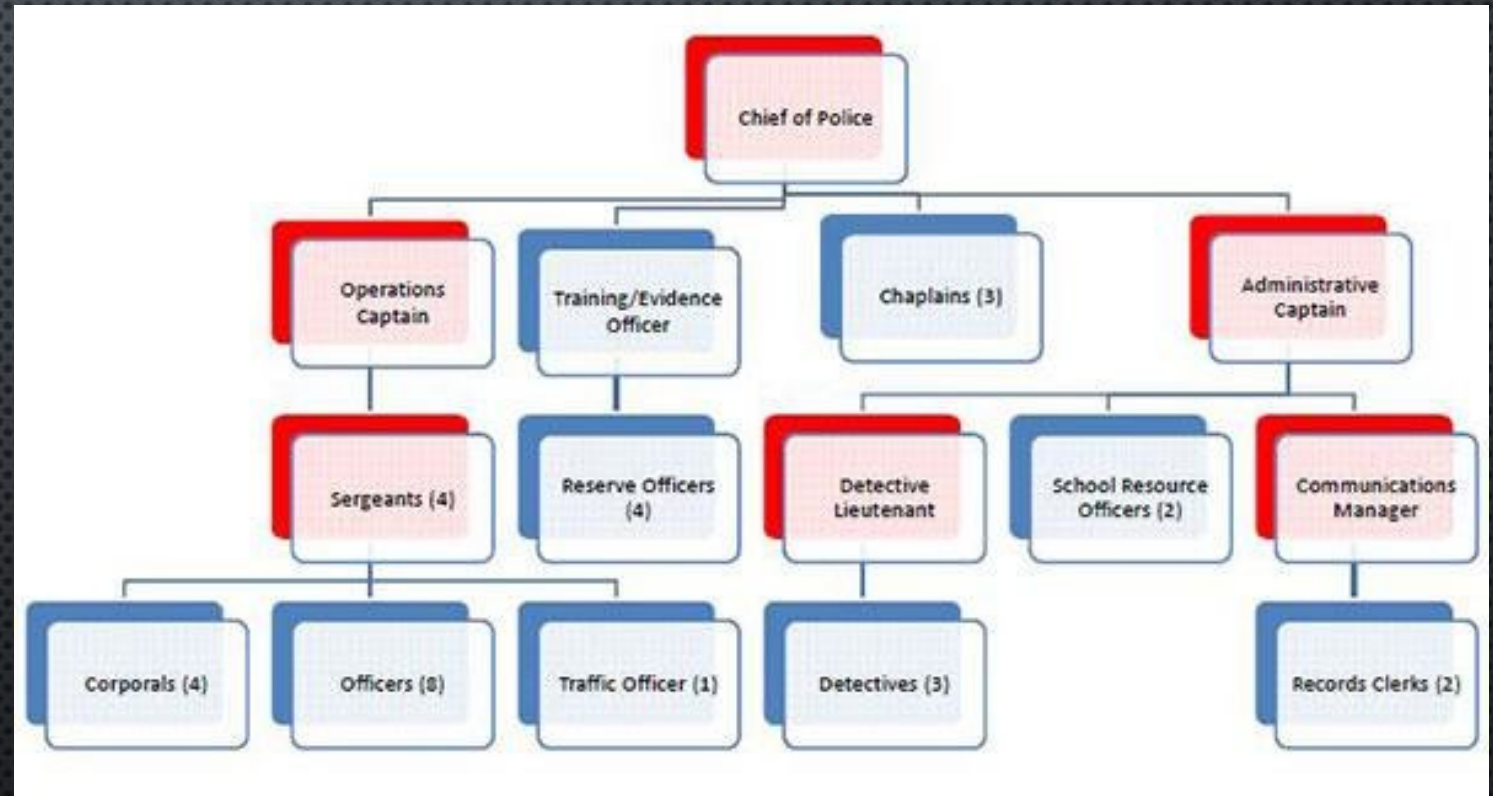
Chief of Police

Operations Captain

Training/Evidence Officer

Chaplains (3)

Administrative Captain

Sergeants (4)

Reserve Officers (4)

Detective Lieutenant

School Resource Officers (2)

Communications Manager

Corporals (4)

Officers (8)

Traffic Officer (1)

Detectives (3)

Records Clerks (2)